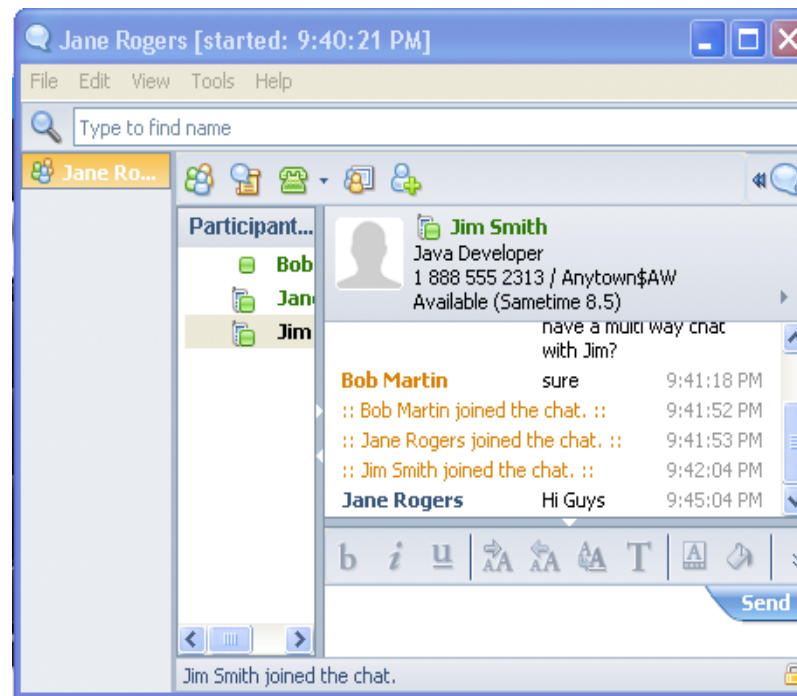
Jane Rogers [started: 9:40:21 PM]

File Edit View Tools Help

Type to find name

Jane Ro...

Participant...

Bob

Jane

Jim

Jim Smith
Java Developer
1 888 555 2313 / Anytown$AW
Available (Sametime 8.5)

have a multi way chat with Jim?

| | | |
|---|---|---|
| Bob Martin | sure | 9:41:18 PM |
| :: Bob Martin joined the chat. :: | | 9:41:52 PM |
| :: Jane Rogers joined the chat. :: | | 9:41:53 PM |
| :: Jim Smith joined the chat. :: | | 9:42:04 PM |
| Jane Rogers | Hi Guys | 9:45:04 PM |

b i u

Send

Jim Smith joined the chat.